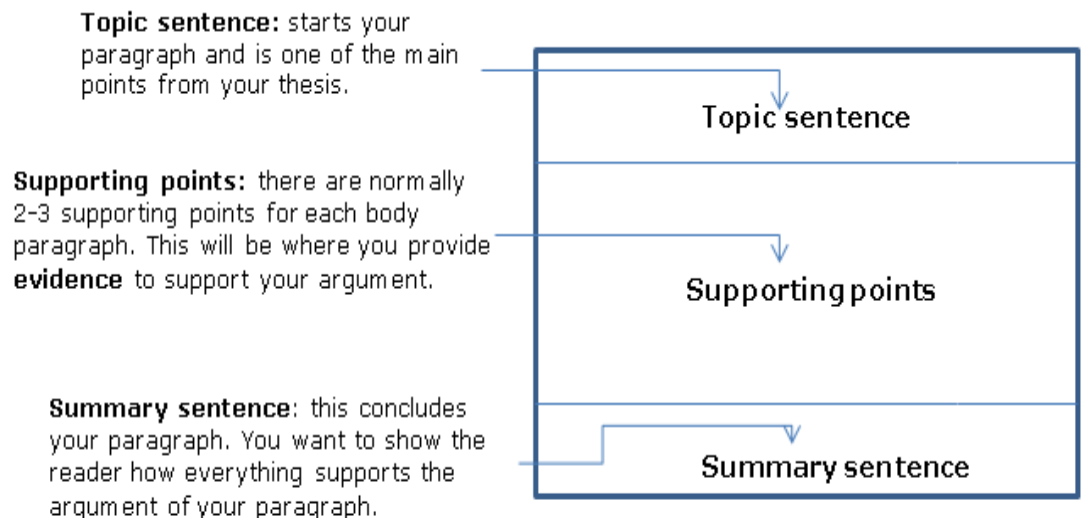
**Topic sentence:** starts your paragraph and is one of the main points from your thesis.

Topic sentence

**Supporting points:** there are normally 2-3 supporting points for each body paragraph. This will be where you provide **evidence** to support your argument.

Supporting points

**Summary sentence**: this concludes your paragraph. You want to show the reader how everything supports the argument of your paragraph.

Summary sentence